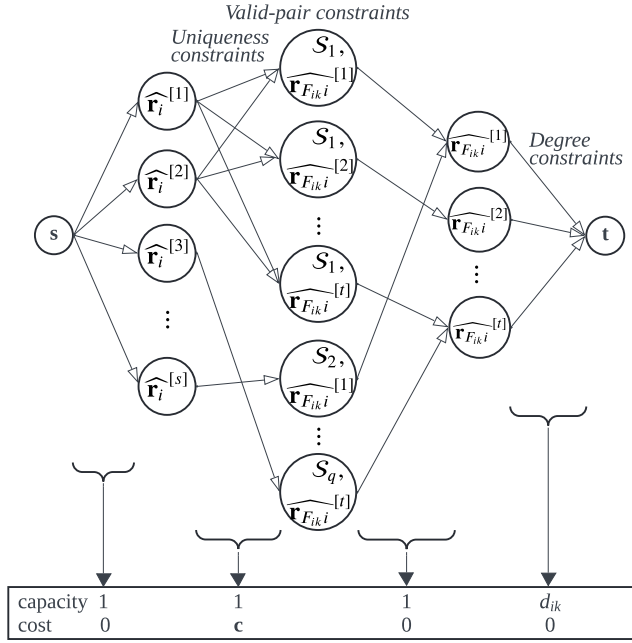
Valid-pair constraints

Uniqueness constraints

Degree constraints

$\mathbf{s}$

$\widehat{\mathbf{r}_i}^{[1]}$

$\widehat{\mathbf{r}_i}^{[2]}$

$\widehat{\mathbf{r}_i}^{[3]}$

$\vdots$

$\widehat{\mathbf{r}_i}^{[s]}$

$\mathcal{S}_1, \widehat{\mathbf{r}_{F_{ik}i}}^{[1]}$

$\mathcal{S}_1, \widehat{\mathbf{r}_{F_{ik}i}}^{[2]}$

$\vdots$

$\mathcal{S}_1, \widehat{\mathbf{r}_{F_{ik}i}}^{[t]}$

$\mathcal{S}_2, \widehat{\mathbf{r}_{F_{ik}i}}^{[1]}$

$\vdots$

$\mathcal{S}_q, \widehat{\mathbf{r}_{F_{ik}i}}^{[t]}$

$\widehat{\mathbf{r}_{F_{ik}i}}^{[1]}$

$\widehat{\mathbf{r}_{F_{ik}i}}^{[2]}$

$\vdots$

$\widehat{\mathbf{r}_{F_{ik}i}}^{[t]}$

$\mathbf{t}$

| capacity | 1 | 1 | 1 | $d_{ik}$ |
|---|---|---|---|---|
| cost | 0 | $\mathbf{c}$ | 0 | 0 |